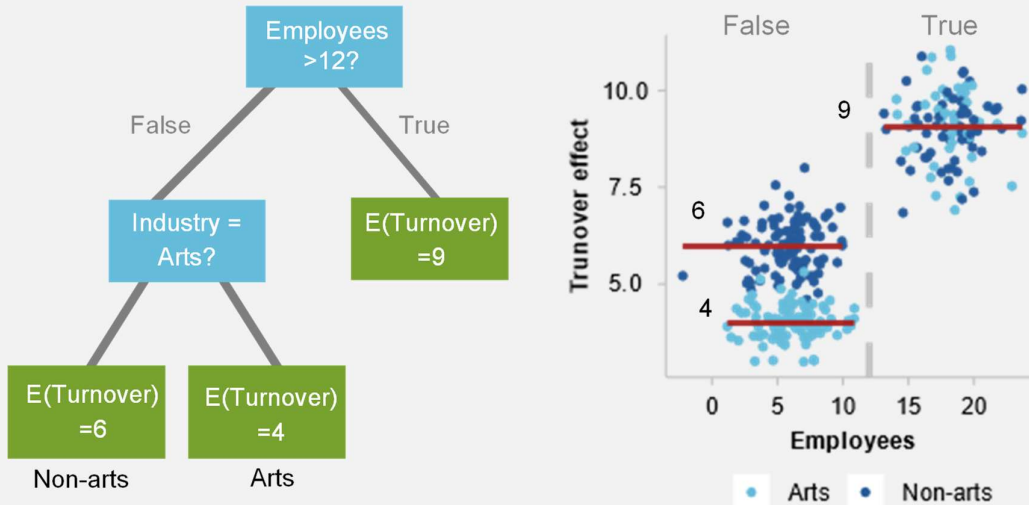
Employees >12?

False

True

Industry = Arts?

E(Turnover) =9

E(Turnover) =6

E(Turnover) =4

Non-arts

Arts

False

True

9

6

4

10.0

7.5

5.0

Trunover effect

0

5

10

15

20

Employees

Arts

Non-arts